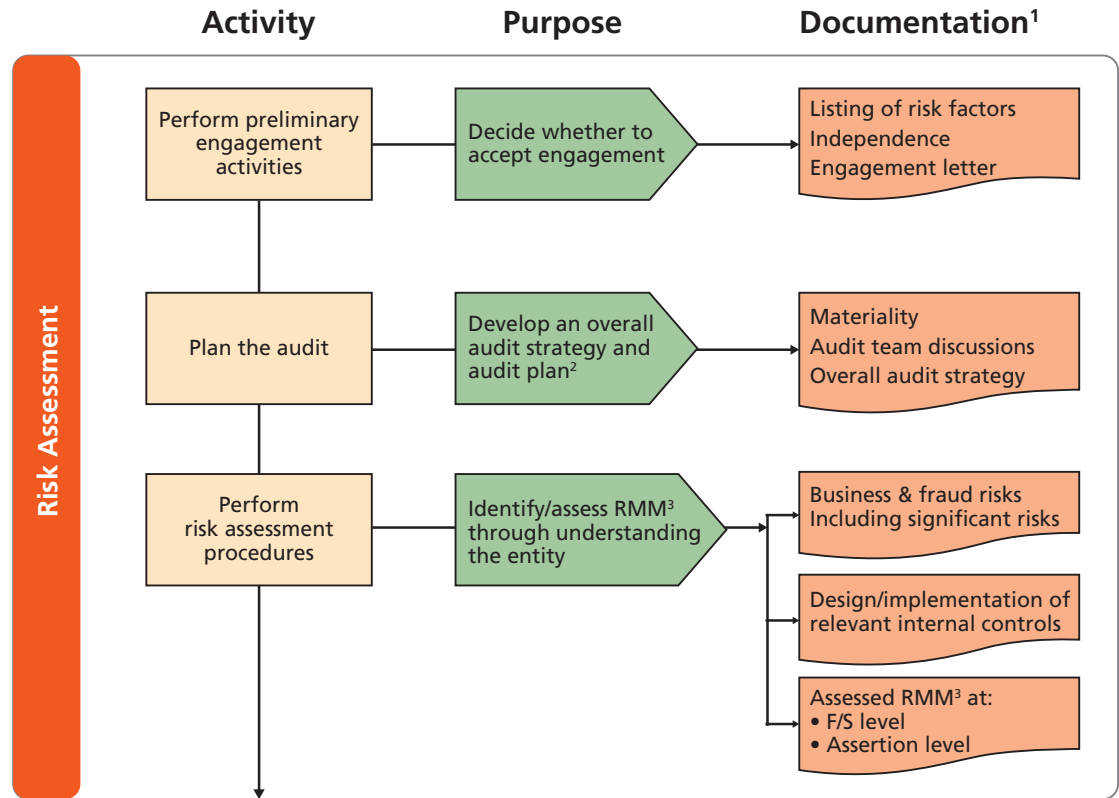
Activity

Purpose

Documentation$^1$

Risk Assessment

Perform preliminary engagement activities

Decide whether to accept engagement

Listing of risk factors
Independence
Engagement letter

Plan the audit

Develop an overall audit strategy and audit plan$^2$

Materiality
Audit team discussions
Overall audit strategy

Perform risk assessment procedures

Identify/assess RMM$^3$ through understanding the entity

Business & fraud risks
Including significant risks

Design/implementation of relevant internal controls

Assessed RMM$^3$ at:
• F/S level
• Assertion level